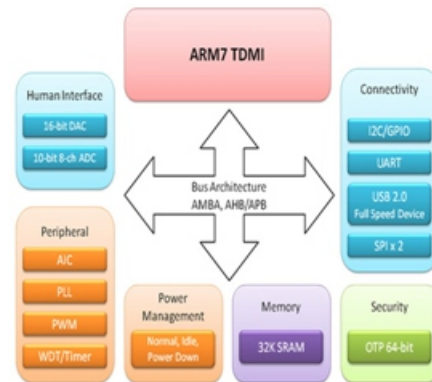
ARM7 TDMI

Human Interface
16-bit DAC
10-bit 8-ch ADC

Connectivity
I2C/GPIO
UART
USB 2.0 Full Speed Device
SPI x 2

Bus Architecture
AMBA, AHB/APB

Peripheral
AIC
PLL
PWM
WDT/Timer

Power Management
Normal, Idle, Power Down

Memory
32K SRAM

Security
OTP 64-bit